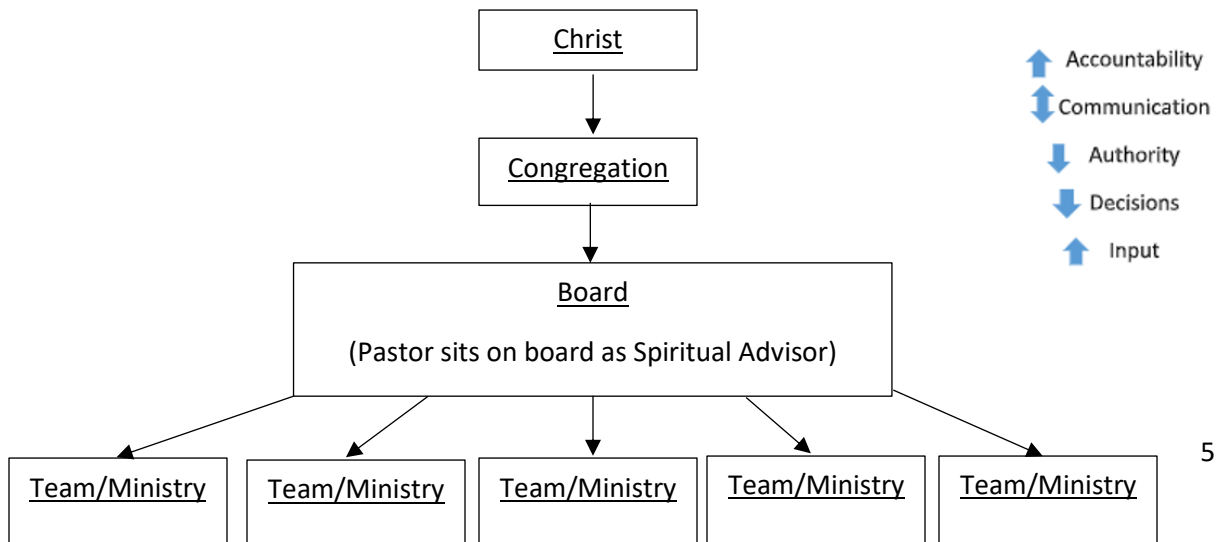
Christ

Congregation

Board

(Pastor sits on board as Spiritual Advisor)

Team/Ministry

Team/Ministry

Team/Ministry

Team/Ministry

Team/Ministry

Accountability

Communication

Authority

Decisions

Input

5